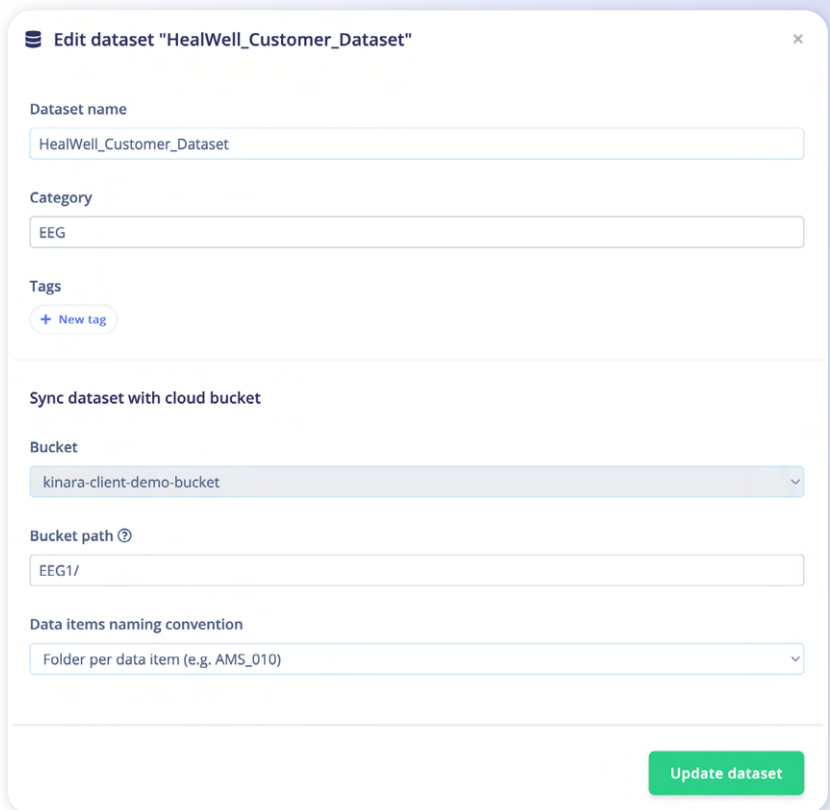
Edit dataset "HealWell_Customer_Dataset"

×

Dataset name

HealWell_Customer_Dataset

Category

EEG

Tags

+ New tag

Sync dataset with cloud bucket

Bucket

kinara-client-demo-bucket

Bucket path ?

EEG1/

Data items naming convention

Folder per data item (e.g. AMS_010)

Update dataset